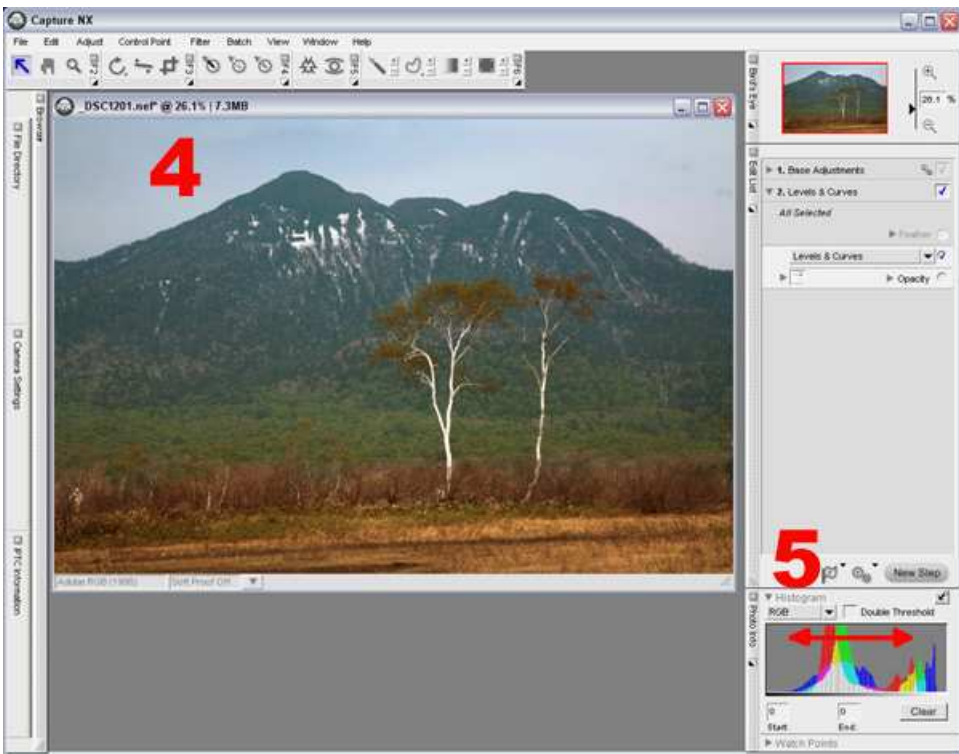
Capture NX

File Edit Adjust Control Point Filter Batch View Window Help

_DSC1201.nef* @ 26.1% | 7.3MB

4

Browser

File Directory

Camera Settings

IPTC Information

Adobe RGB (1998) Soft Proof Off

Bird's Eye

26.1 %

Edit List

1. Base Adjustments

2. Levels & Curves

All Selected

Feather

Levels & Curves

Opacity

5

New Step

Photo Info

Histogram

RGB

Double Threshold

0 0

Start End

Clear

Watch Points